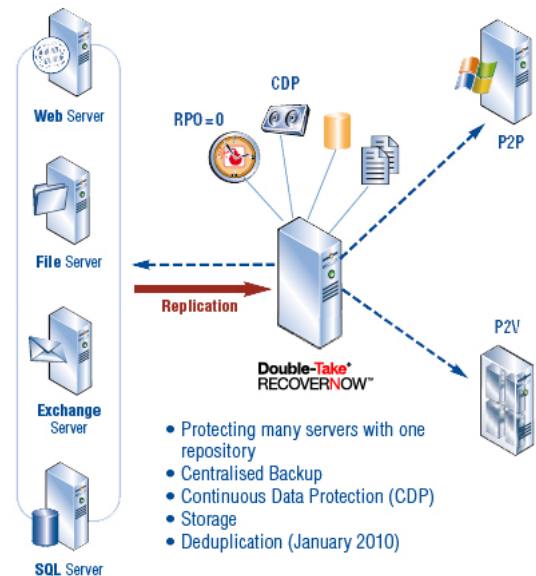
Web Server

File Server

Exchange Server

SQL Server

CDP

RPO = 0

Replication

Double-Take® RECOVERNOW™

P2P

P2V

• Protecting many servers with one repository
• Centralised Backup
• Continuous Data Protection (CDP)
• Storage
• Deduplication (January 2010)